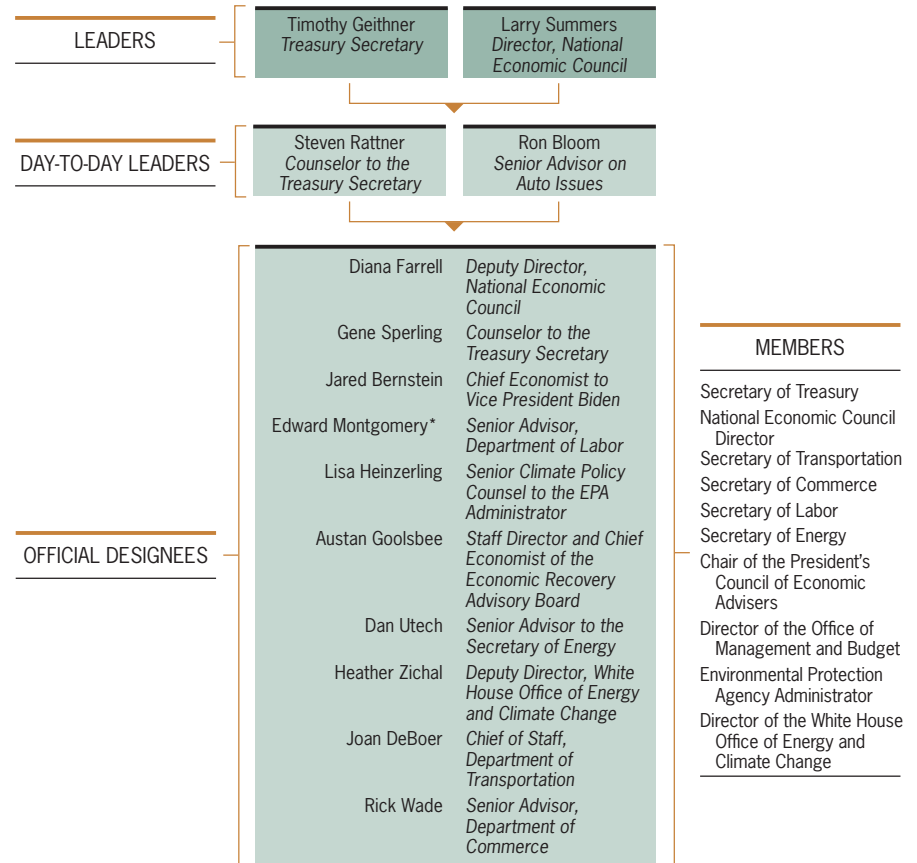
LEADERS

Timothy Geithner
*Treasury Secretary*

Larry Summers
*Director, National Economic Council*

DAY-TO-DAY LEADERS

Steven Rattner
*Counselor to the Treasury Secretary*

Ron Bloom
*Senior Advisor on Auto Issues*

OFFICIAL DESIGNEES

| | |
|---|---|
| Diana Farrell | *Deputy Director, National Economic Council* |
| Gene Sperling | *Counselor to the Treasury Secretary* |
| Jared Bernstein | *Chief Economist to Vice President Biden* |
| Edward Montgomery* | *Senior Advisor, Department of Labor* |
| Lisa Heinzerling | *Senior Climate Policy Counsel to the EPA Administrator* |
| Austan Goolsbee | *Staff Director and Chief Economist of the Economic Recovery Advisory Board* |
| Dan Utech | *Senior Advisor to the Secretary of Energy* |
| Heather Zichal | *Deputy Director, White House Office of Energy and Climate Change* |
| Joan DeBoer | *Chief of Staff, Department of Transportation* |
| Rick Wade | *Senior Advisor, Department of Commerce* |

MEMBERS

Secretary of Treasury
National Economic Council Director
Secretary of Transportation
Secretary of Commerce
Secretary of Labor
Secretary of Energy
Chair of the President's Council of Economic Advisers
Director of the Office of Management and Budget
Environmental Protection Agency Administrator
Director of the White House Office of Energy and Climate Change